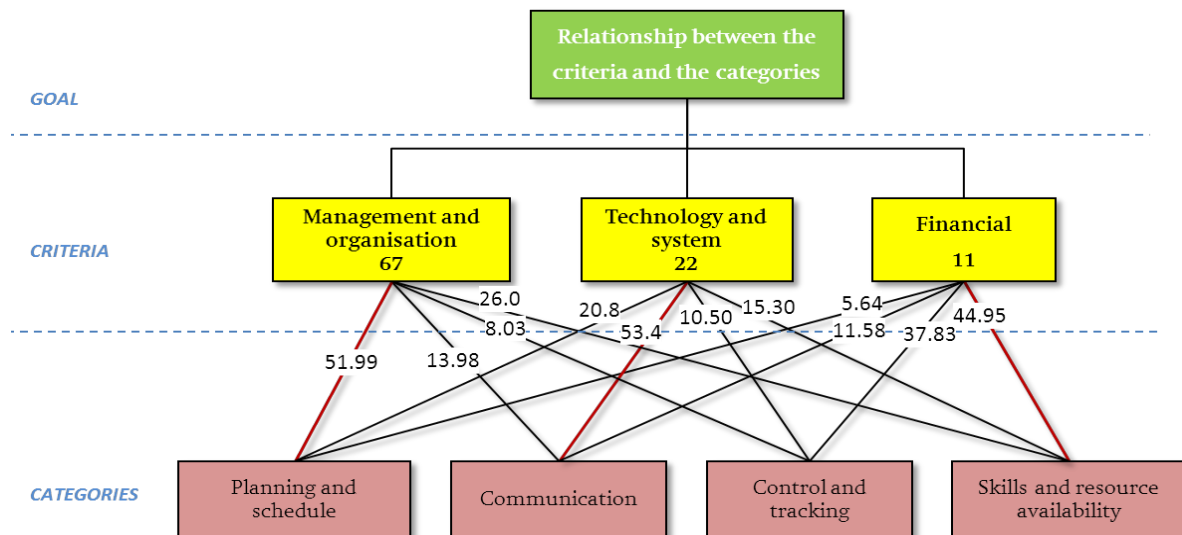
Relationship between the criteria and the categories

GOAL

CRITERIA

Management and organisation 67

Technology and system 22

Financial 11

26.0
8.03
20.8
53.4
10.50
15.30
5.64
11.58
37.83
44.95
51.99
13.98

CATEGORIES

Planning and schedule

Communication

Control and tracking

Skills and resource availability